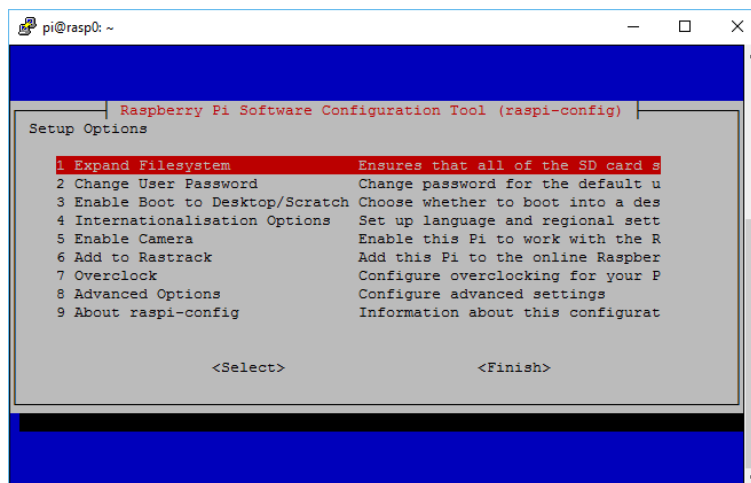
pi@rasp0: ~

Raspberry Pi Software Configuration Tool (raspi-config)

Setup Options

1 Expand Filesystem Ensures that all of the SD card s
2 Change User Password Change password for the default u
3 Enable Boot to Desktop/Scratch Choose whether to boot into a des
4 Internationalisation Options Set up language and regional sett
5 Enable Camera Enable this Pi to work with the R
6 Add to Rastrack Add this Pi to the online Raspber
7 Overclock Configure overclocking for your P
8 Advanced Options Configure advanced settings
9 About raspi-config Information about this configurat

<Select> <Finish>